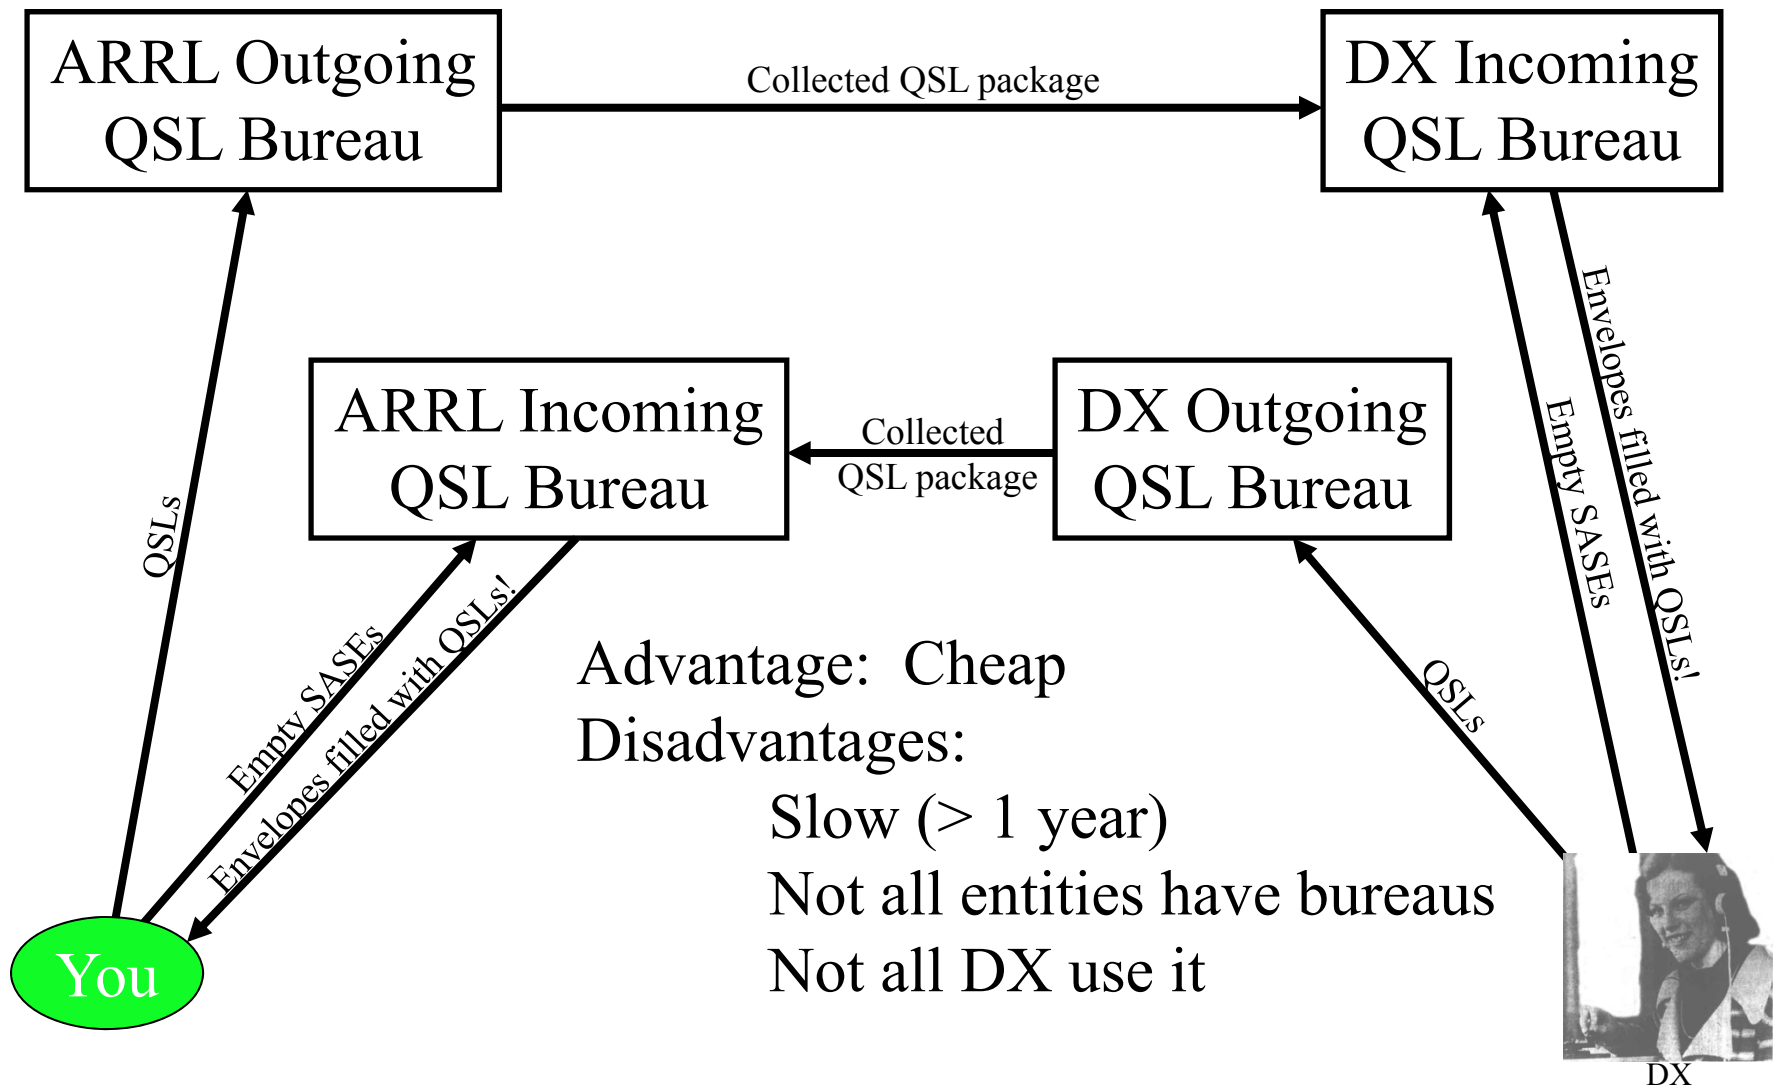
ARRL Outgoing QSL Bureau

Collected QSL package

DX Incoming QSL Bureau

QSLs

ARRL Incoming QSL Bureau

Collected QSL package

DX Outgoing QSL Bureau

Empty SASEs

Envelopes filled with QSLs!

Empty SASEs

Envelopes filled with QSLs!

QSLs

Advantage: Cheap
Disadvantages:
Slow (> 1 year)
Not all entities have bureaus
Not all DX use it

You

DX